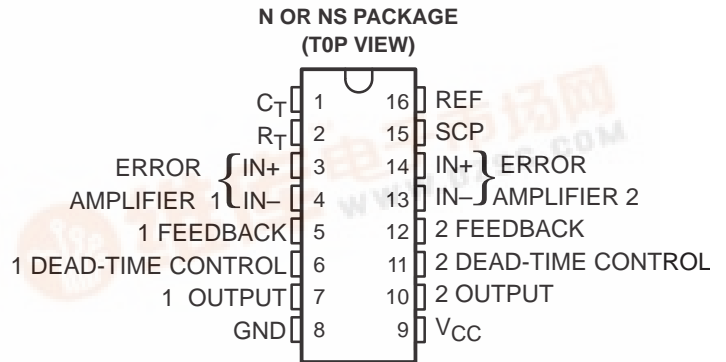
N OR NS PACKAGE
(T0P VIEW)

$C_T$ 1
$R_T$ 2
ERROR AMPLIFIER 1 IN+ 3
IN– 4
1 FEEDBACK 5
1 DEAD-TIME CONTROL 6
1 OUTPUT 7
GND 8

16 REF
15 SCP
14 IN+ ERROR AMPLIFIER 2
13 IN–
12 2 FEEDBACK
11 2 DEAD-TIME CONTROL
10 2 OUTPUT
9 $V_{CC}$

电子市场网
WWW.DZSC.COM